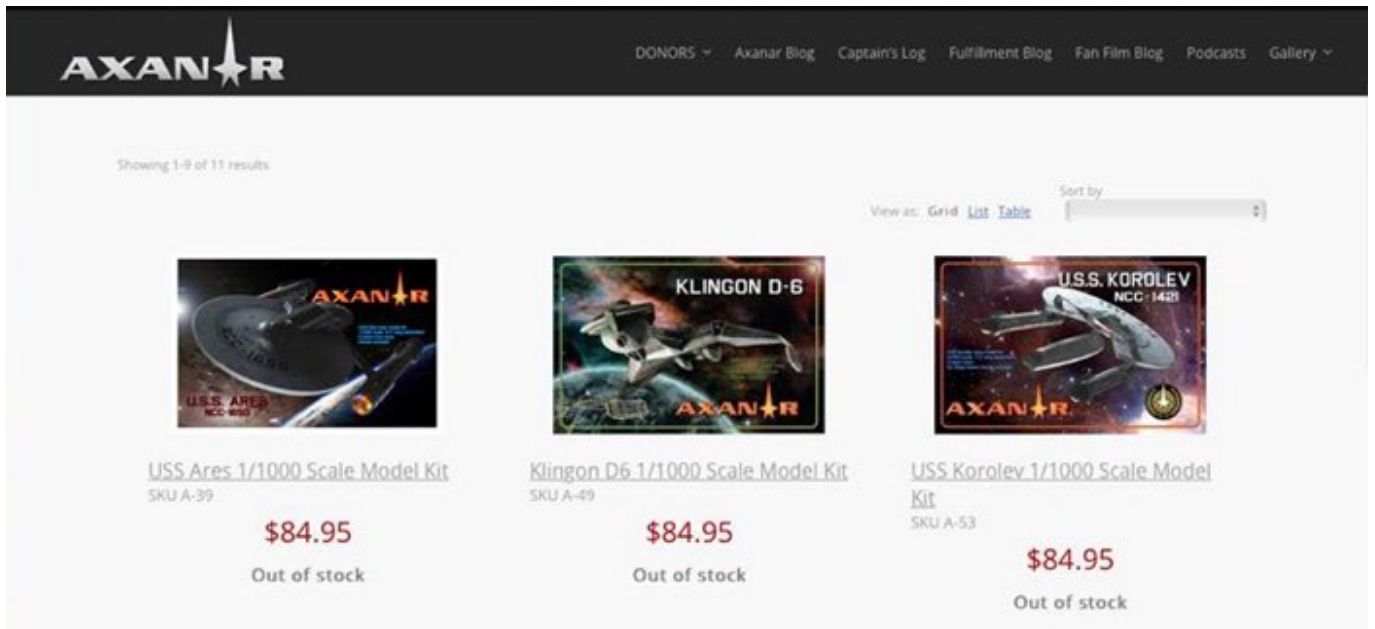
AXANAR

DONORS Axanar Blog Captain's Log Fulfillment Blog Fan Film Blog Podcasts Gallery

Showing 1-9 of 11 results

View as: Grid List Table

Sort by

AXANAR
U.S.S. ARES NCC-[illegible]

KLINGON D-6
AXANAR

U.S.S. KOROLEV NCC-1421
AXANAR

USS Ares 1/1000 Scale Model Kit
SKU A-39
$84.95
Out of stock

Klingon D6 1/1000 Scale Model Kit
SKU A-49
$84.95
Out of stock

USS Korolev 1/1000 Scale Model Kit
SKU A-53
$84.95
Out of stock